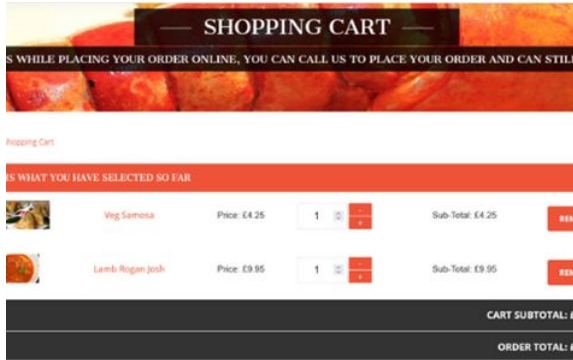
SHOPPING CART

S WHILE PLACING YOUR ORDER ONLINE, YOU CAN CALL US TO PLACE YOUR ORDER AND CAN STIL

hopping Cart

S WHAT YOU HAVE SELECTED SO FAR

| | Veg Samosa | Price: £4.25 | 1 | Sub-Total: £4.25 | REM |
|---|---|---|---|---|---|
| | Lamb Rogan Josh | Price: £9.95 | 1 | Sub-Total: £9.95 | REM |

CART SUBTOTAL: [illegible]

ORDER TOTAL: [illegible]